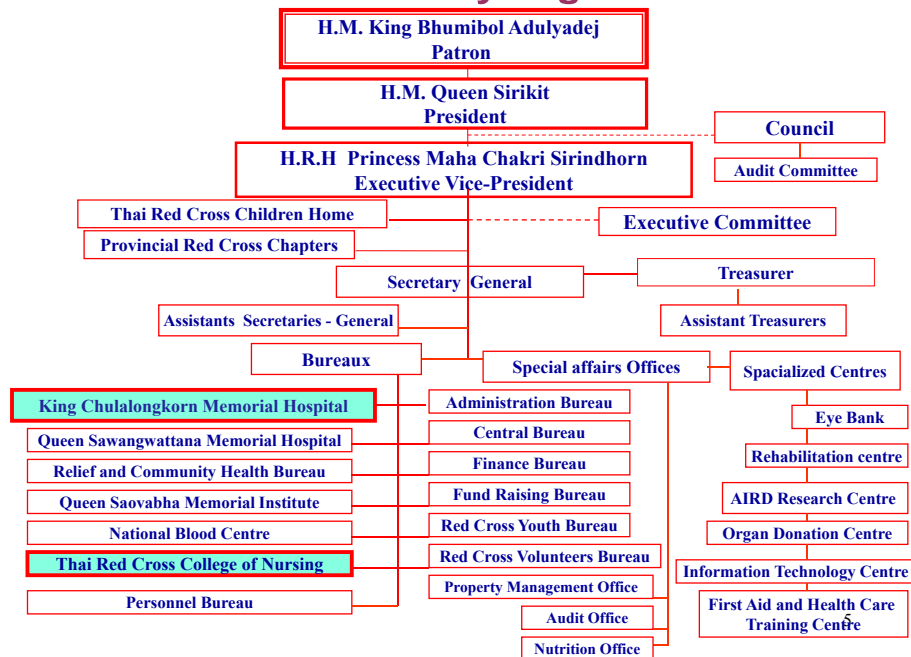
H.M. King Bhumibol Adulyadej
Patron

H.M. Queen Sirikit
President

Council

Audit Committee

H.R.H Princess Maha Chakri Sirindhorn
Executive Vice-President

Thai Red Cross Children Home

Executive Committee

Provincial Red Cross Chapters

Secretary General

Treasurer

Assistants Secretaries - General

Assistant Treasurers

Bureaux

Special affairs Offices

Spacialized Centres

King Chulalongkorn Memorial Hospital

Administration Bureau

Eye Bank

Queen Sawangwattana Memorial Hospital

Central Bureau

Rehabilitation centre

Relief and Community Health Bureau

Finance Bureau

AIRD Research Centre

Queen Saovabha Memorial Institute

Fund Raising Bureau

Organ Donation Centre

National Blood Centre

Red Cross Youth Bureau

Information Technology Centre

Thai Red Cross College of Nursing

Red Cross Volunteers Bureau

First Aid and Health Care Training Centre

Property Management Office

Personnel Bureau

Audit Office

Nutrition Office

5